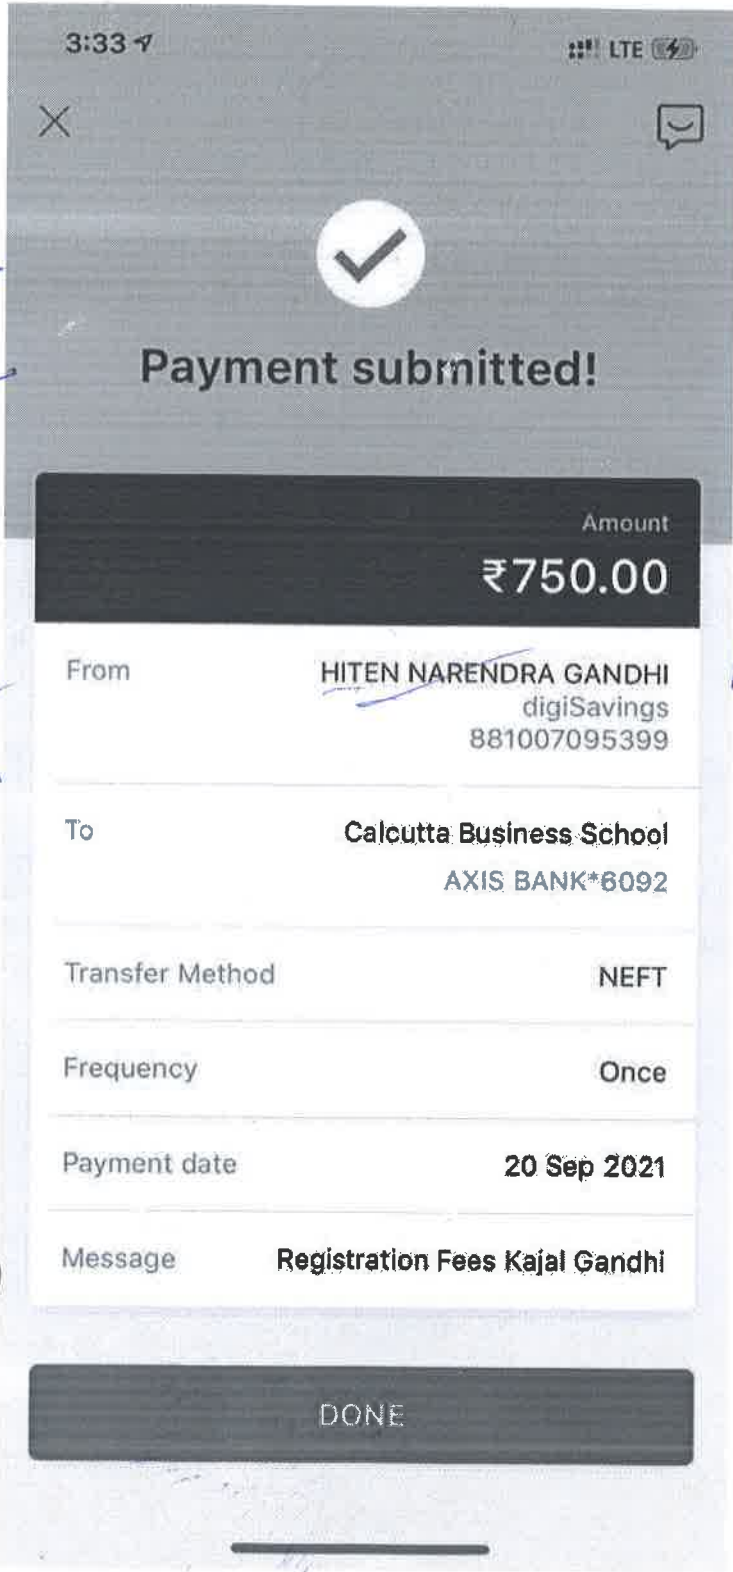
3:33

LTE

Payment submitted!

Amount

₹750.00

From

HITEN NARENDRA GANDHI
digiSavings
881007095399

To

Calcutta Business School
AXIS BANK*6092

Transfer Method

NEFT

Frequency

Once

Payment date

20 Sep 2021

Message

Registration Fees Kajal Gandhi

DONE